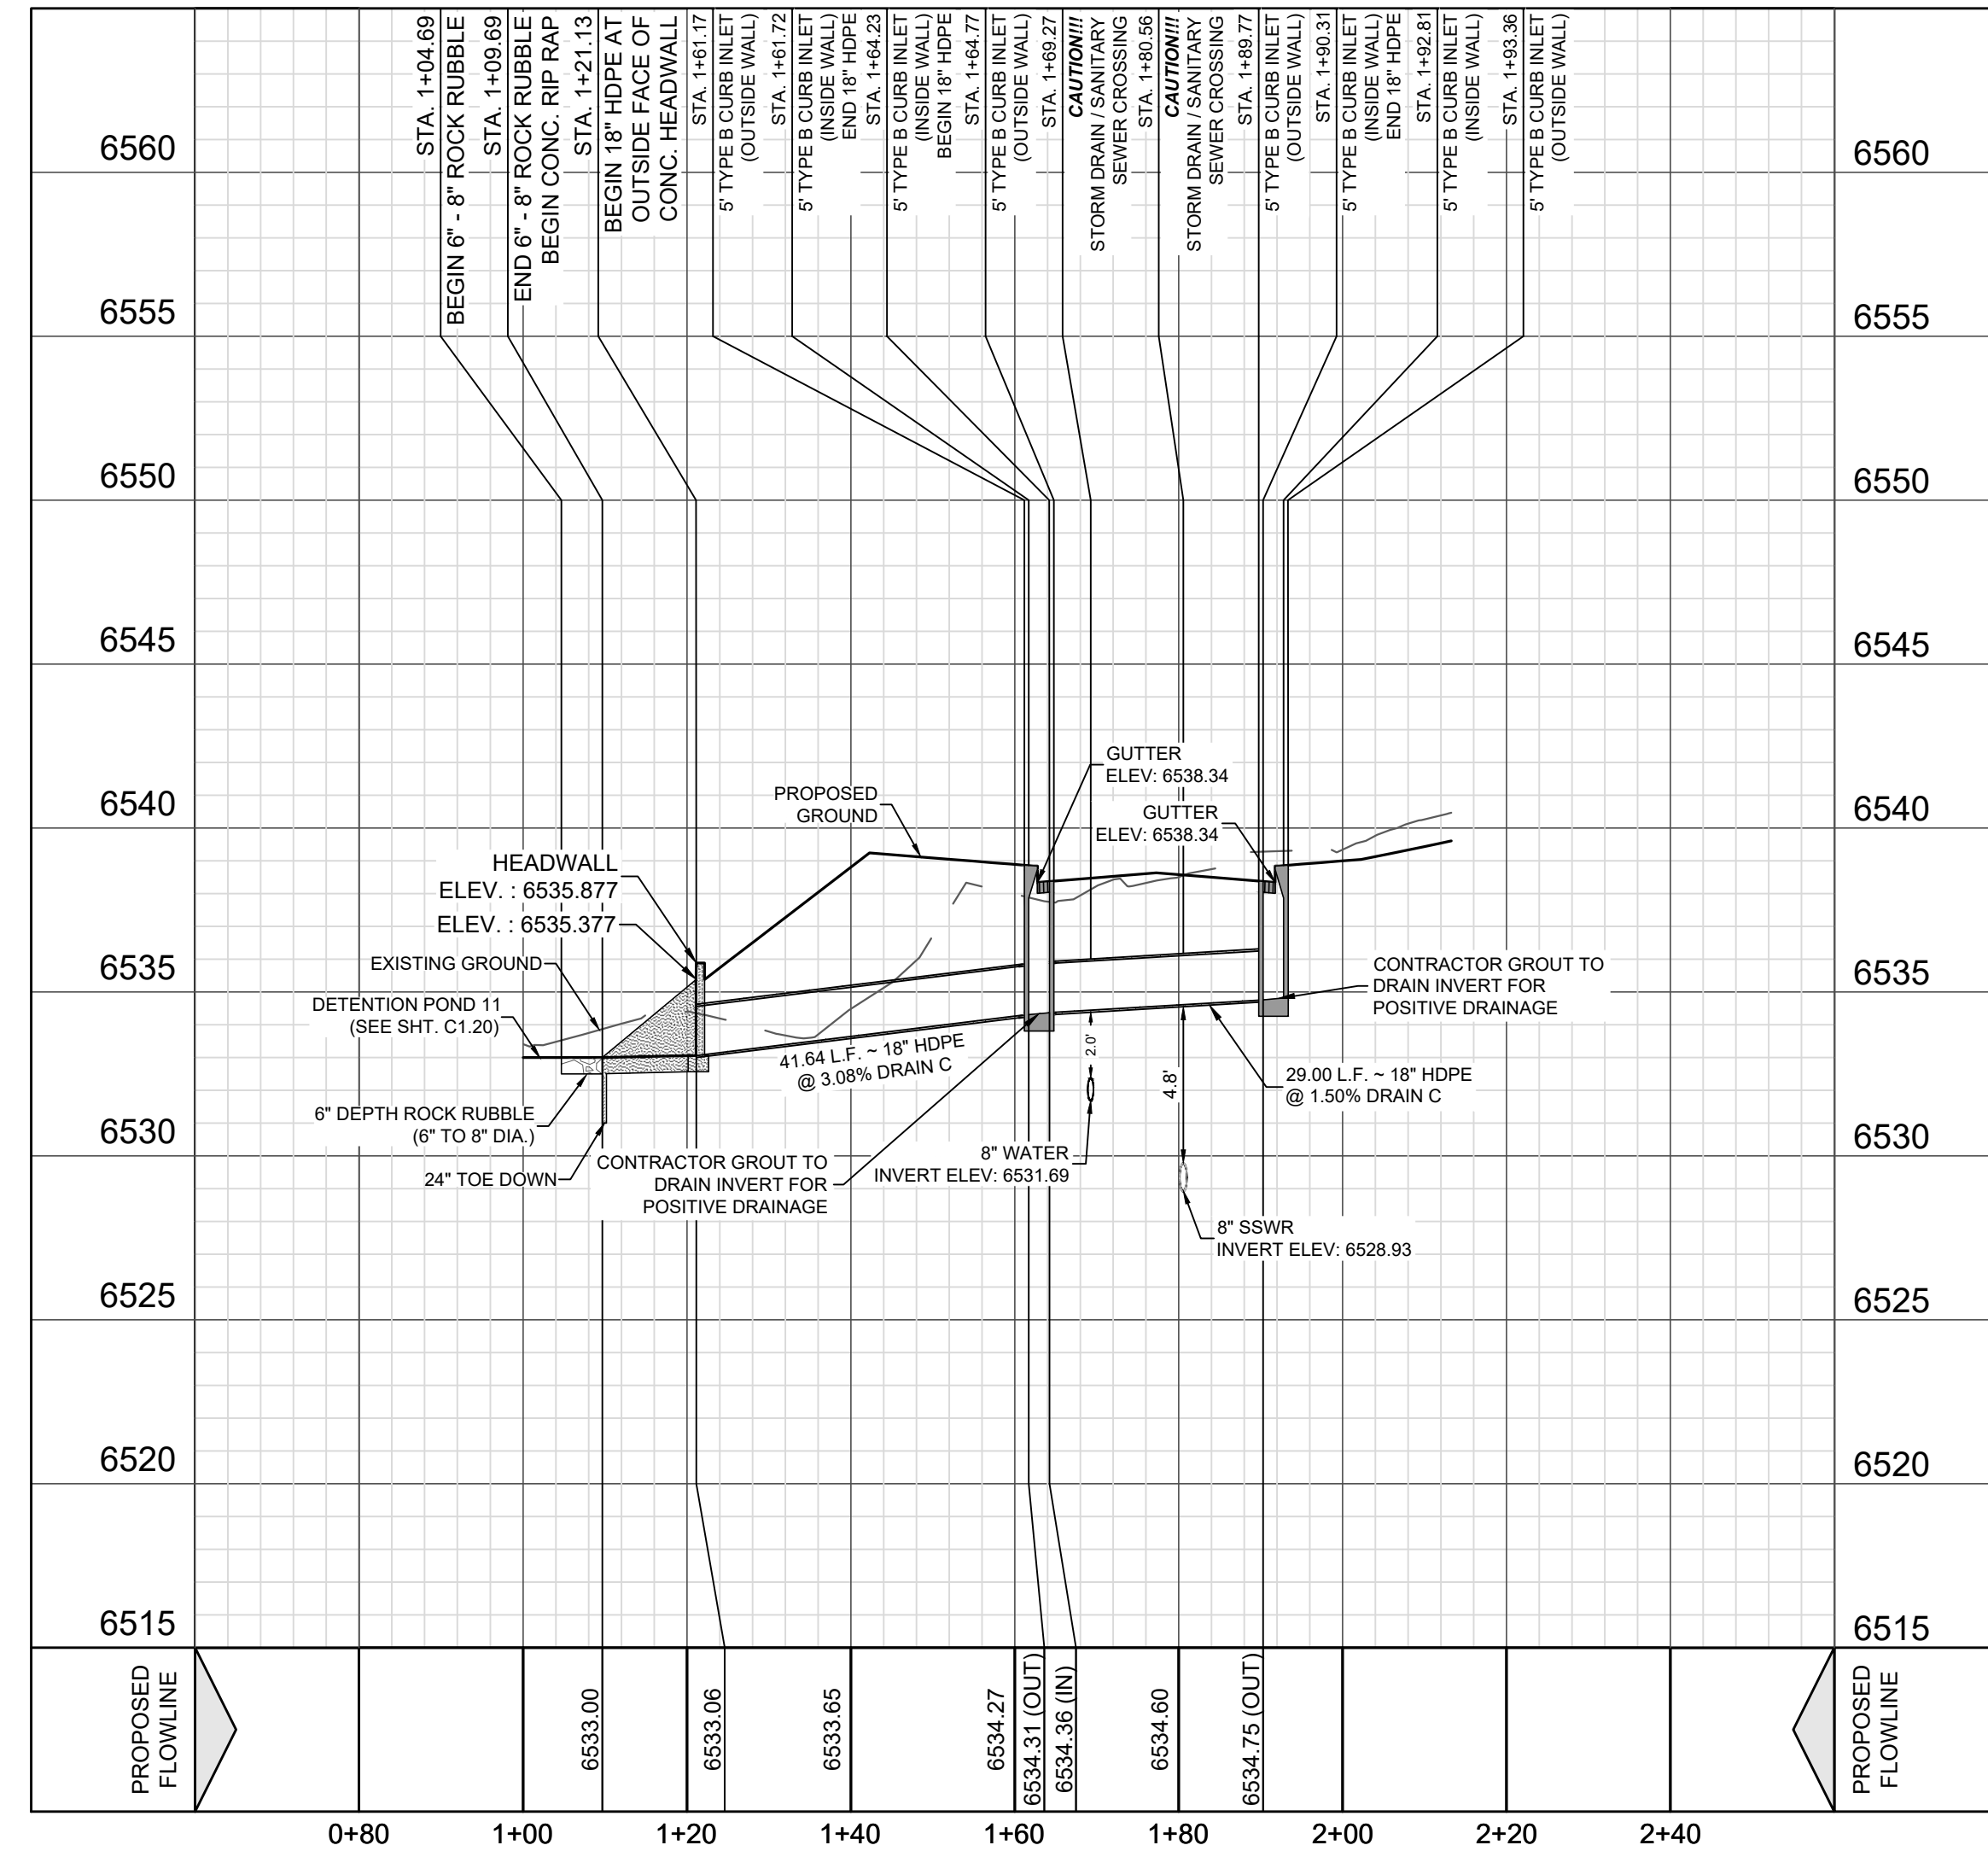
6560
6555
6550
6545
6540
6535
6530
6525
6520
6515

STA. 1+04.69
BEGIN 6" - 8" ROCK RUBBLE
STA. 1+09.69
END 6" - 8" ROCK RUBBLE
BEGIN CONC. RIP RAP
STA. 1+21.13
BEGIN 18" HDPE AT OUTSIDE FACE OF CONC. HEADWALL
STA. 1+61.17
5' TYPE B CURB INLET (OUTSIDE WALL)
STA. 1+61.72
5' TYPE B CURB INLET (INSIDE WALL)
END 18" HDPE
STA. 1+64.23
5' TYPE B CURB INLET (INSIDE WALL)
BEGIN 18" HDPE
STA. 1+64.77
5' TYPE B CURB INLET (OUTSIDE WALL)
STA. 1+69.27
CAUTION!!!
STORM DRAIN / SANITARY SEWER CROSSING
STA. 1+80.56
CAUTION!!!
STORM DRAIN / SANITARY SEWER CROSSING
STA. 1+89.77
5' TYPE B CURB INLET (OUTSIDE WALL)
STA. 1+90.31
5' TYPE B CURB INLET (INSIDE WALL)
END 18" HDPE
STA. 1+92.81
5' TYPE B CURB INLET (INSIDE WALL)
STA. 1+93.36
5' TYPE B CURB INLET (OUTSIDE WALL)

GUTTER
ELEV: 6538.34
PROPOSED GROUND
GUTTER
ELEV: 6538.34
HEADWALL
ELEV. : 6535.877
ELEV. : 6535.377
EXISTING GROUND
DETENTION POND 11
(SEE SHT. C1.20)
CONTRACTOR GROUT TO DRAIN INVERT FOR POSITIVE DRAINAGE
41.64 L.F. ~ 18" HDPE @ 3.08% DRAIN C
2.0'
4.8'
29.00 L.F. ~ 18" HDPE @ 1.50% DRAIN C
6" DEPTH ROCK RUBBLE
(6" TO 8" DIA.)
24" TOE DOWN
CONTRACTOR GROUT TO DRAIN INVERT FOR POSITIVE DRAINAGE
8" WATER
INVERT ELEV: 6531.69
8" SSWR
INVERT ELEV: 6528.93

PROPOSED FLOWLINE
6533.00
6533.06
6533.65
6534.27
6534.31 (OUT)
6534.36 (IN)
6534.60
6534.75 (OUT)
PROPOSED FLOWLINE

0+80
1+00
1+20
1+40
1+60
1+80
2+00
2+20
2+40